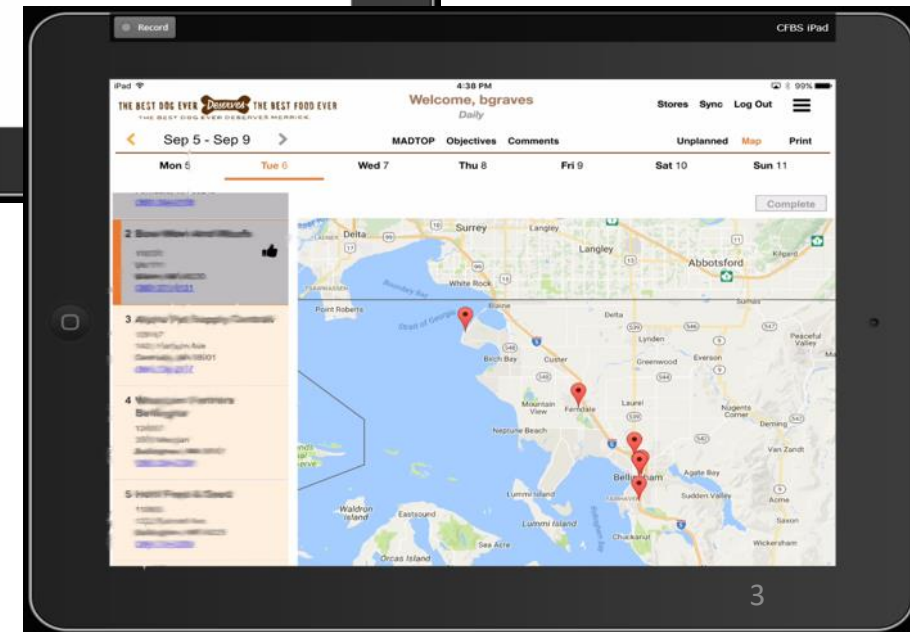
Record

CFBS iPad

iPad

4:38 PM

99%

THE BEST DOG EVER Deserved THE BEST FOOD EVER

THE BEST DOG EVER DESERVES MERRICK

Welcome, bgraves

Daily

Stores Sync Log Out

Sep 5 - Sep 9

MADTOP Objectives Comments

Unplanned Map Print

Mon 5 Tue 6 Wed 7 Thu 8 Fri 9 Sat 10 Sun 11

Complete

2 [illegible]

3 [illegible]

4 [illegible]

5 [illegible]

Delta Surrey Langley Langley Abbotsford White Rock Point Roberts Blaine Delta Sumas Lynden Everson Peaceful Valley Birch Bay Custer Greenwood Mountain View Ferndale Laurel Nugents Corner Deming Neptune Beach Van Zandt Agate Bay Bellingham Sudden Valley Acme Lummi Island Lummi Island Saxon Waldron Island Eastsound Orcas Island Sea Acre Chuckanut Wickersham

3